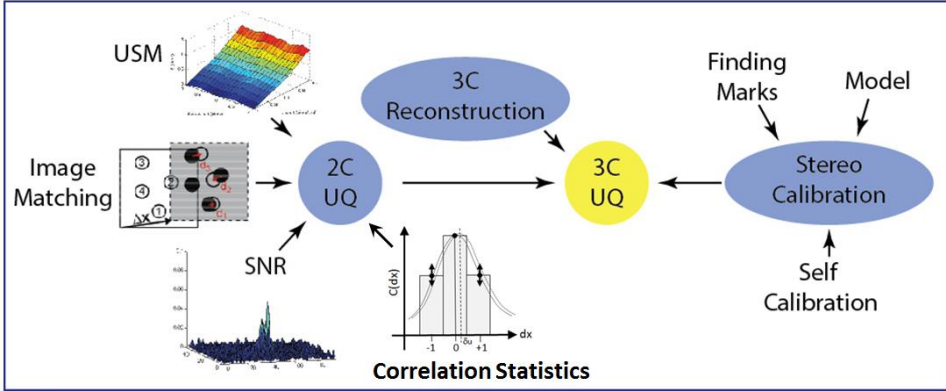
USM

3C Reconstruction

Finding Marks

Model

Image Matching

③

④

⑤

①

$\Delta x$

$d_3$

$d_2$

$c_1$

2C UQ

3C UQ

Stereo Calibration

SNR

C(dx)

dx

-1

0

+1

$\delta u$

Self Calibration

Correlation Statistics